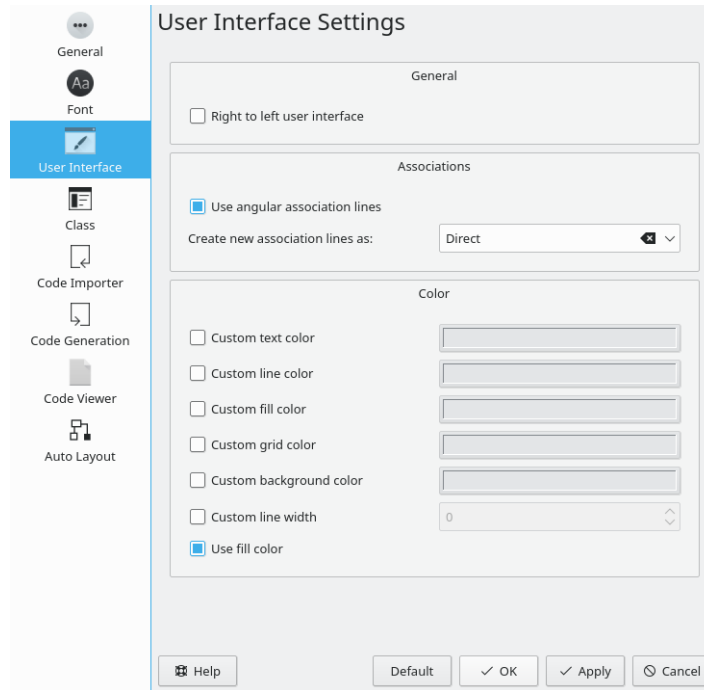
General

Aa

Font

User Interface

Class

Code Importer

Code Generation

Code Viewer

Auto Layout

User Interface Settings

General

Right to left user interface

Associations

Use angular association lines

Create new association lines as:

Direct

Color

Custom text color

Custom line color

Custom fill color

Custom grid color

Custom background color

Custom line width

0

Use fill color

Help

Default

OK

Apply

Cancel